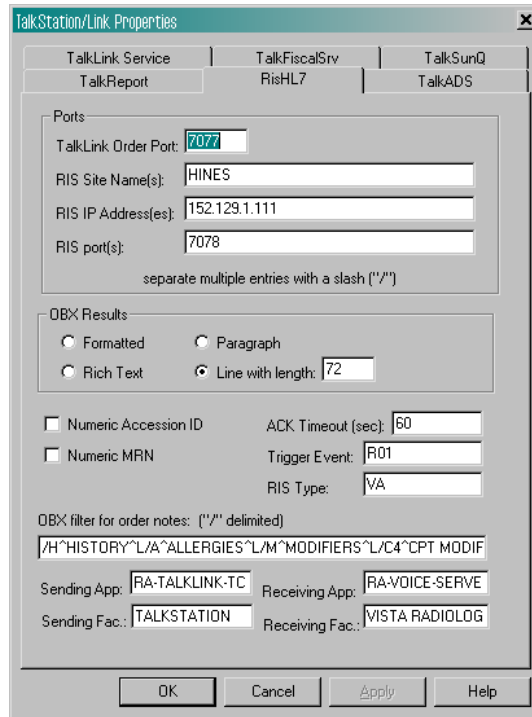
TalkStation/Link Properties

×

TalkLink Service
TalkFiscalSrv
TalkSunQ
TalkReport
RisHL7
TalkADS

Ports

TalkLink Order Port: 7077

RIS Site Name(s): HINES

RIS IP Address(es): 152.129.1.111

RIS port(s): 7078

separate multiple entries with a slash ("/")

OBX Results

Formatted
Paragraph
Rich Text
Line with length: 72

Numeric Accession ID
Numeric MRN

ACK Timeout (sec): 60
Trigger Event: R01
RIS Type: VA

OBX filter for order notes: ("/" delimited)

/H^HISTORY^L/A^ALLERGIES^L/M^MODIFIERS^L/C4^CPT MODIF

Sending App: RA-TALKLINK-TC
Receiving App: RA-VOICE-SERVE
Sending Fac.: TALKSTATION
Receiving Fac.: VISTA RADIOLOG

OK
Cancel
Apply
Help